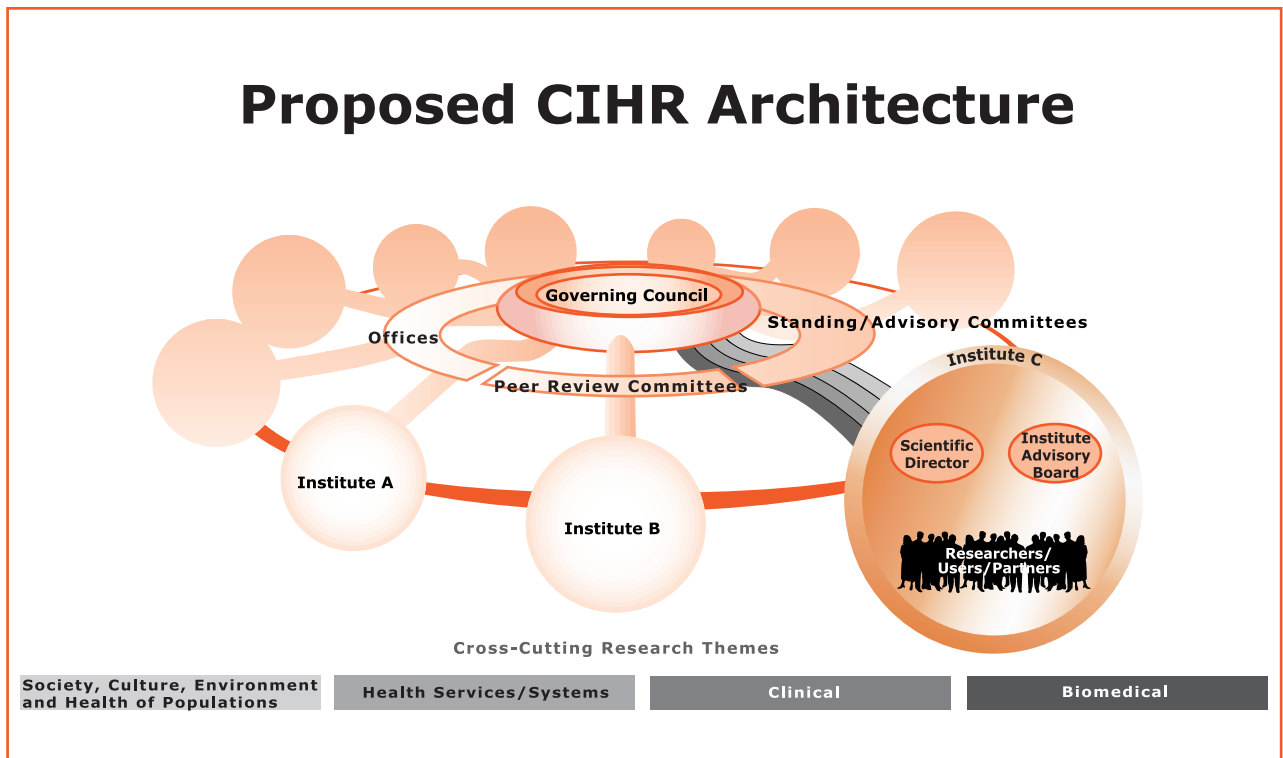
Proposed CIHR Architecture

Governing Council

Offices

Standing/Advisory Committees

Peer Review Committees

Institute C

Scientific Director

Institute Advisory Board

Researchers/ Users/Partners

Institute A

Institute B

Cross-Cutting Research Themes

| Society, Culture, Environment and Health of Populations | Health Services/Systems | Clinical | Biomedical |
|---|---|---|---|